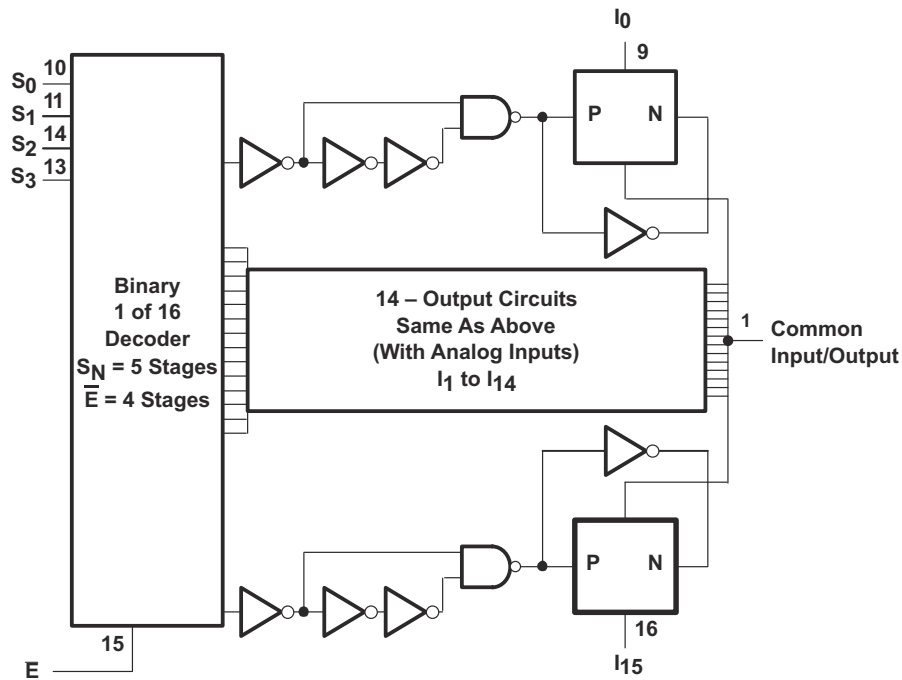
$I_0$
9

$S_0$ 10
$S_1$ 11
$S_2$ 14
$S_3$ 13

P N

Binary
1 of 16
Decoder
$S_N$ = 5 Stages
$\overline{E}$ = 4 Stages

14 – Output Circuits
Same As Above
(With Analog Inputs)
$I_1$ to $I_{14}$

1 Common
Input/Output

P N

15
E

16
$I_{15}$